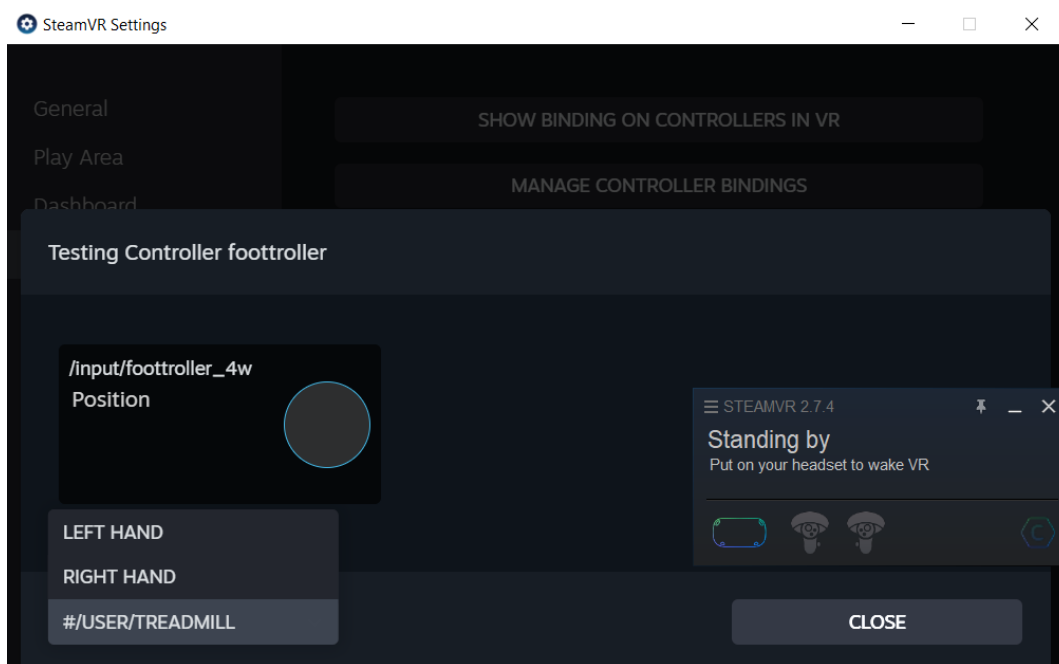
SteamVR Settings

General

Play Area

Dashboard

SHOW BINDING ON CONTROLLERS IN VR

MANAGE CONTROLLER BINDINGS

Testing Controller foottroller

/input/foottroller_4w

Position

LEFT HAND

RIGHT HAND

#/USER/TREADMILL

STEAMVR 2.7.4

Standing by

Put on your headset to wake VR

CLOSE